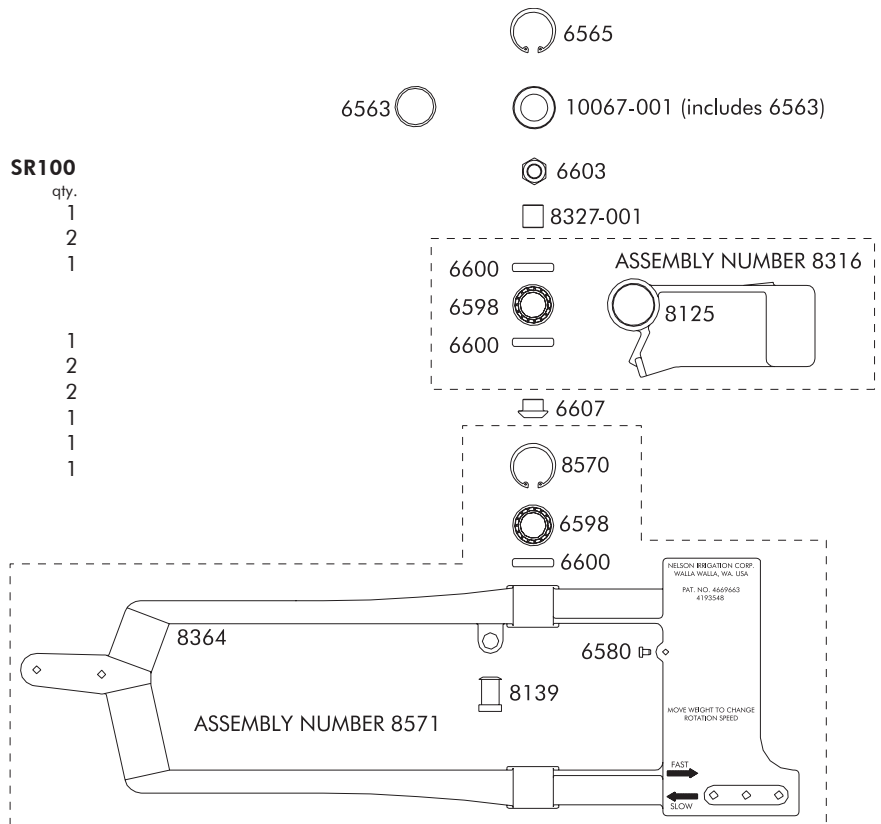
6565

6563

10067-001 (includes 6563)

SR100
qty.
1
2
1

1
2
2
1
1
1

6603

8327-001

6600
6598
6600

ASSEMBLY NUMBER 8316

8125

6607

8570

6598

6600

NELSON IRRIGATION CORP.
WALLA WALLA, WA. USA

PAT. NO. 4669663
4193548

8364

6580

8139

ASSEMBLY NUMBER 8571

MOVE WEIGHT TO CHANGE ROTATION SPEED

FAST

SLOW